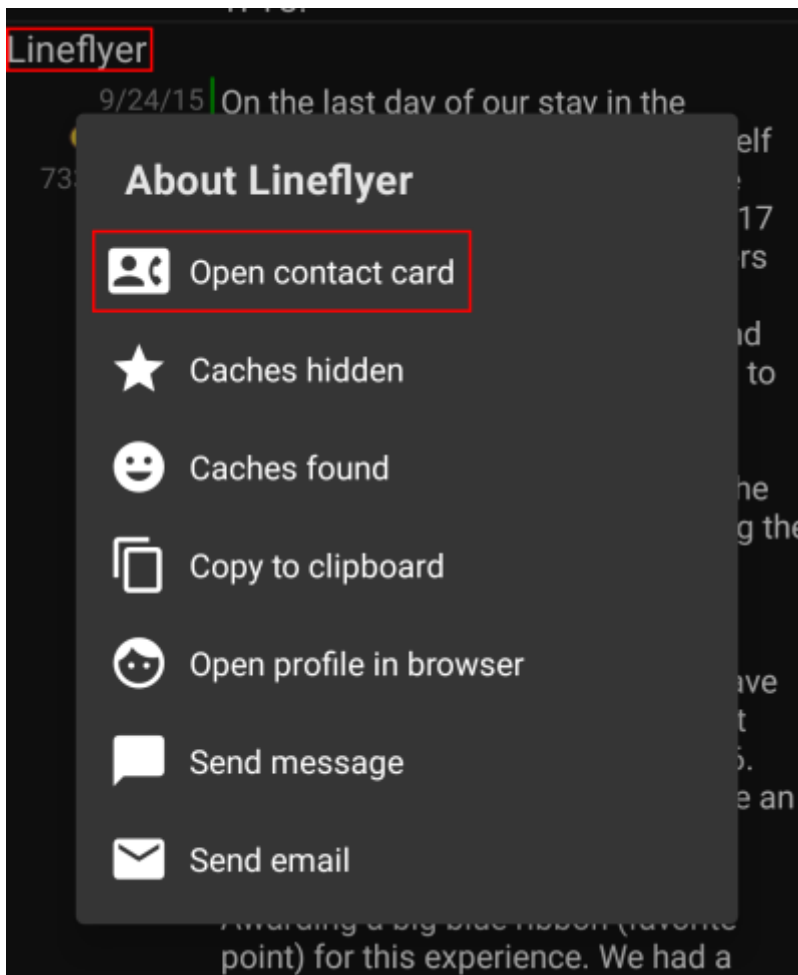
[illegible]

Lineflyer

9/24/15 On the last day of our stay in the

73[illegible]

elf

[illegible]

17

rs

nd

to

he

g the

ave

t

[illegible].

e an

About Lineflyer

Open contact card

Caches hidden

Caches found

Copy to clipboard

Open profile in browser

Send message

Send email

Awarding a big blue ribbon (favorite point) for this experience. We had a